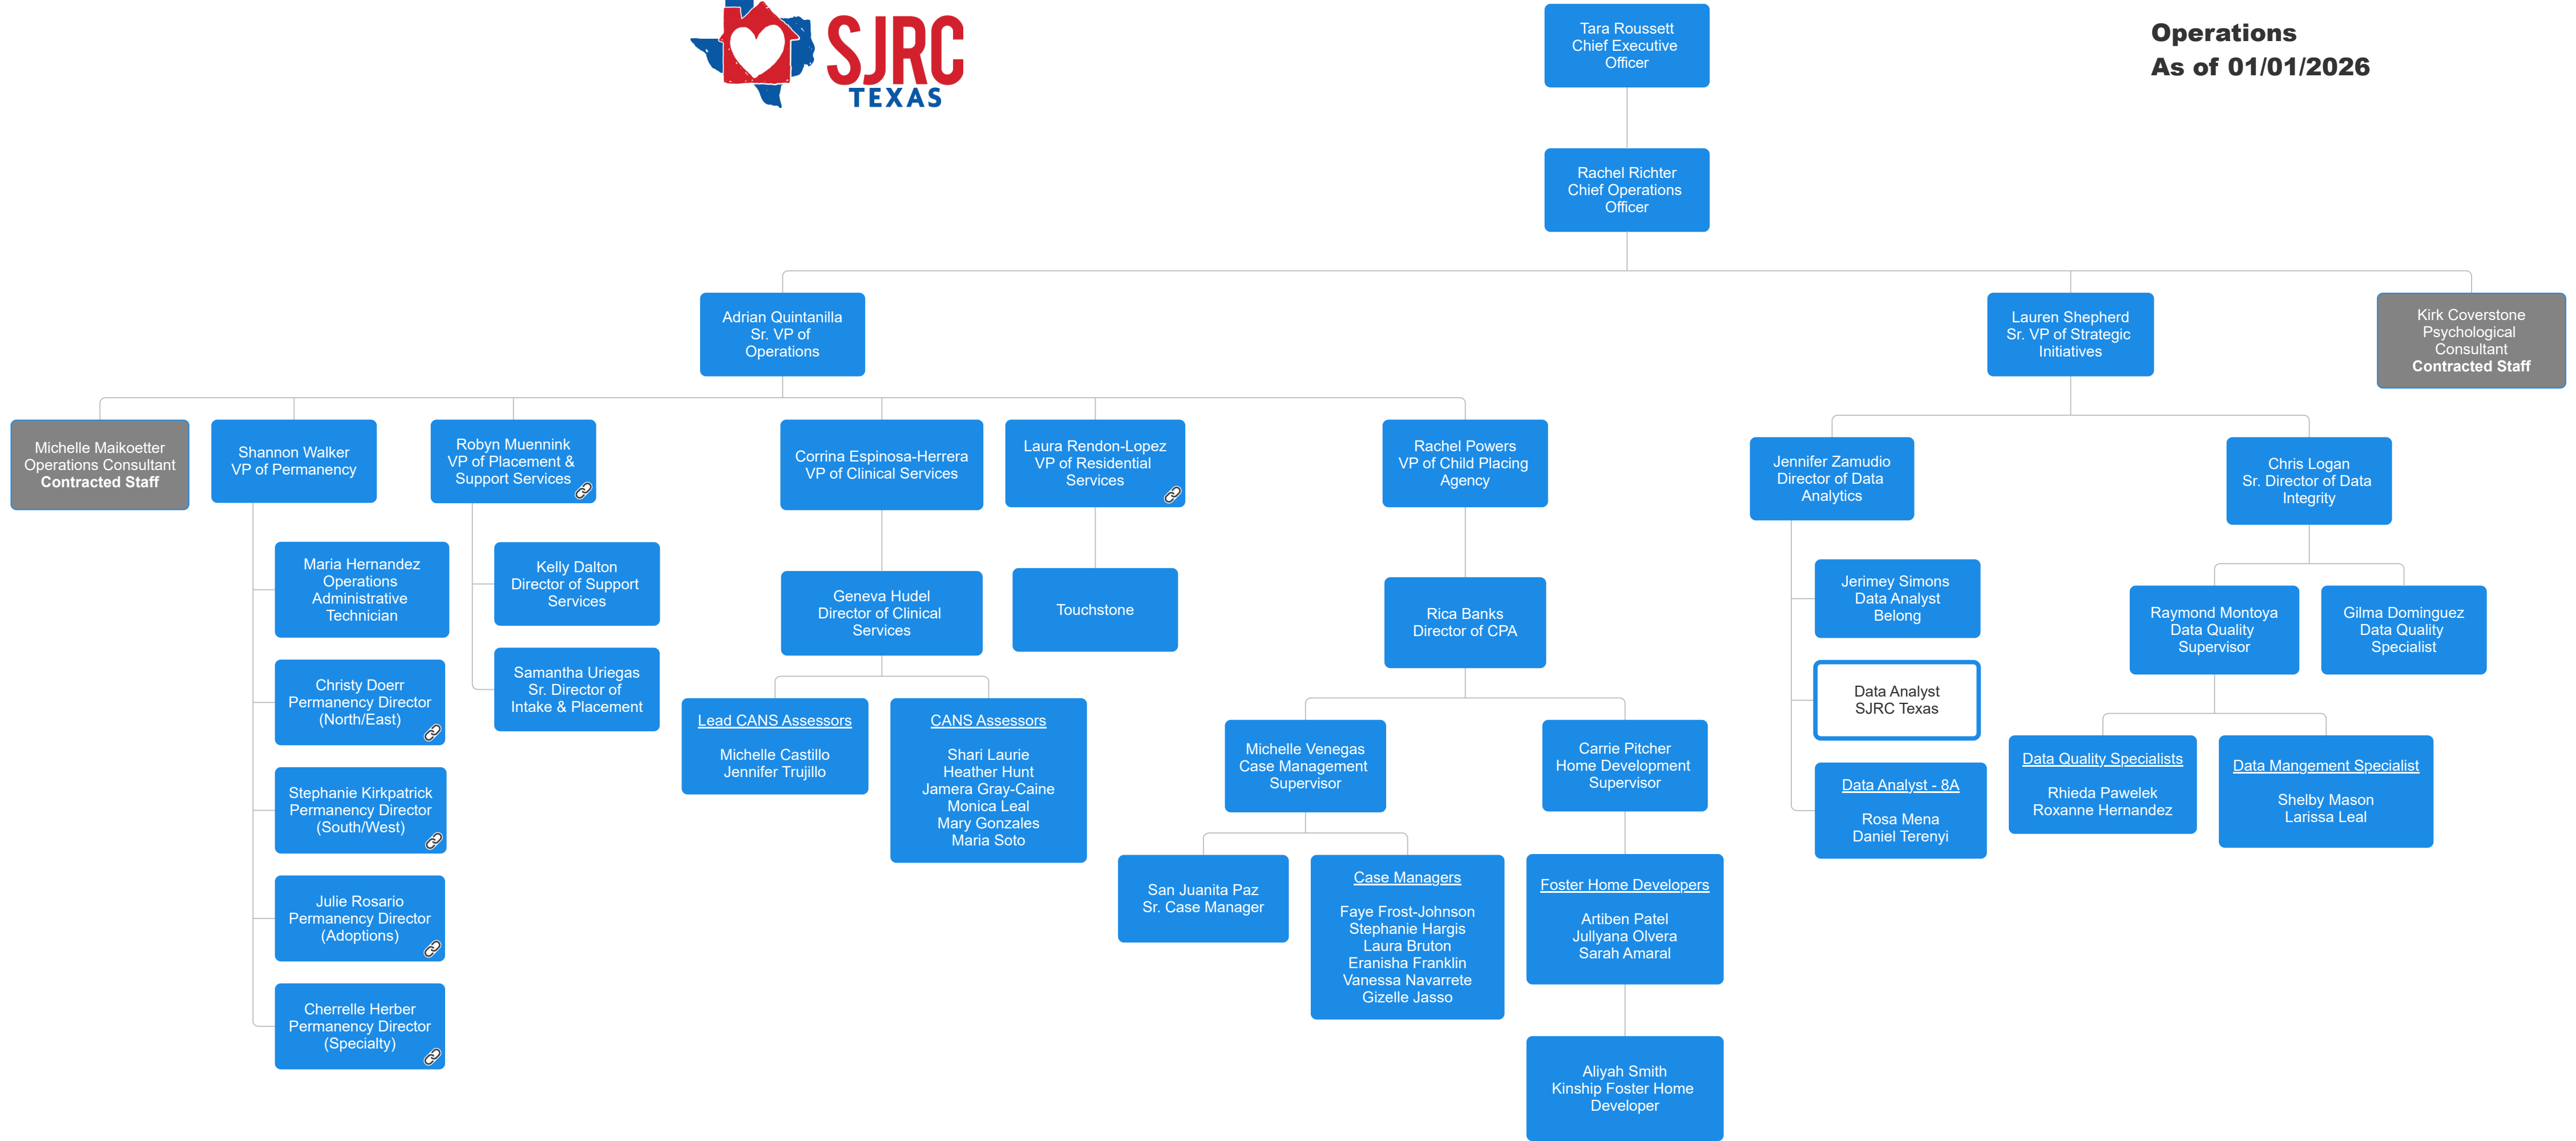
SJRC TEXAS

Operations
As of 01/01/2026

Tara Roussett
Chief Executive Officer

Rachel Richter
Chief Operations Officer

Adrian Quintanilla
Sr. VP of Operations

Lauren Shepherd
Sr. VP of Strategic Initiatives

Kirk Coverstone
Psychological Consultant
Contracted Staff

Michelle Maikoetter
Operations Consultant
Contracted Staff

Shannon Walker
VP of Permanency

Maria Hernandez
Operations Administrative Technician

Christy Doerr
Permanency Director (North/East)

Stephanie Kirkpatrick
Permanency Director (South/West)

Julie Rosario
Permanency Director (Adoptions)

Cherrelle Herber
Permanency Director (Specialty)

Robyn Muennink
VP of Placement & Support Services

Kelly Dalton
Director of Support Services

Samantha Uriegas
Sr. Director of Intake & Placement

Corrina Espinosa-Herrera
VP of Clinical Services

Geneva Hudel
Director of Clinical Services

Lead CANS Assessors
Michelle Castillo
Jennifer Trujillo

CANS Assessors
Shari Laurie
Heather Hunt
Jamera Gray-Caine
Monica Leal
Mary Gonzales
Maria Soto

Laura Rendon-Lopez
VP of Residential Services

Touchstone

Rachel Powers
VP of Child Placing Agency

Rica Banks
Director of CPA

Michelle Venegas
Case Management Supervisor

San Juanita Paz
Sr. Case Manager

Case Managers
Faye Frost-Johnson
Stephanie Hargis
Laura Bruton
Eranisha Franklin
Vanessa Navarrete
Gizelle Jasso

Carrie Pitcher
Home Development Supervisor

Foster Home Developers
Artiben Patel
Jullyana Olvera
Sarah Amaral

Aliyah Smith
Kinship Foster Home Developer

Jennifer Zamudio
Director of Data Analytics

Jerimey Simons
Data Analyst
Belong

Data Analyst
SJRC Texas

Data Analyst - 8A
Rosa Mena
Daniel Terenyi

Chris Logan
Sr. Director of Data Integrity

Raymond Montoya
Data Quality Supervisor

Gilma Dominguez
Data Quality Specialist

Data Quality Specialists
Rhieda Pawelek
Roxanne Hernandez

Data Mangement Specialist
Shelby Mason
Larissa Leal